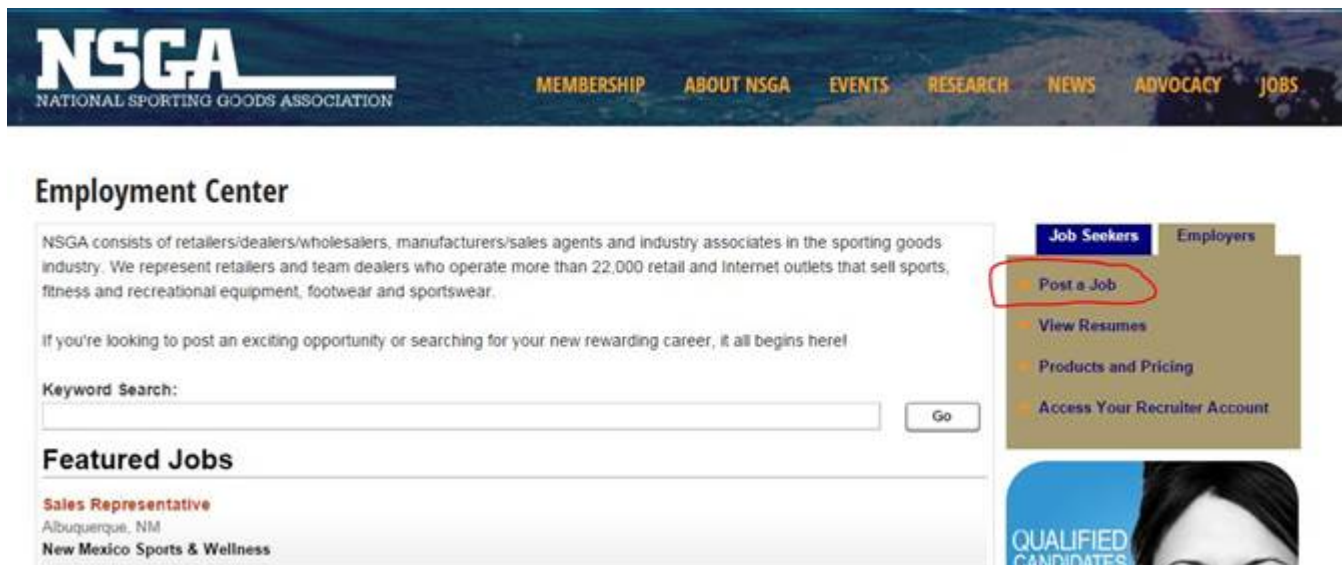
NSGA
NATIONAL SPORTING GOODS ASSOCIATION

MEMBERSHIP ABOUT NSGA EVENTS RESEARCH NEWS ADVOCACY JOBS

Employment Center

NSGA consists of retailers/dealers/wholesalers, manufacturers/sales agents and industry associates in the sporting goods industry. We represent retailers and team dealers who operate more than 22,000 retail and Internet outlets that sell sports, fitness and recreational equipment, footwear and sportswear.

If you're looking to post an exciting opportunity or searching for your new rewarding career, it all begins here!

Keyword Search:

Go

Featured Jobs

Sales Representative
Albuquerque, NM
New Mexico Sports & Wellness

Job Seekers Employers

Post a Job

View Resumes

Products and Pricing

Access Your Recruiter Account

QUALIFIED CANDIDATES